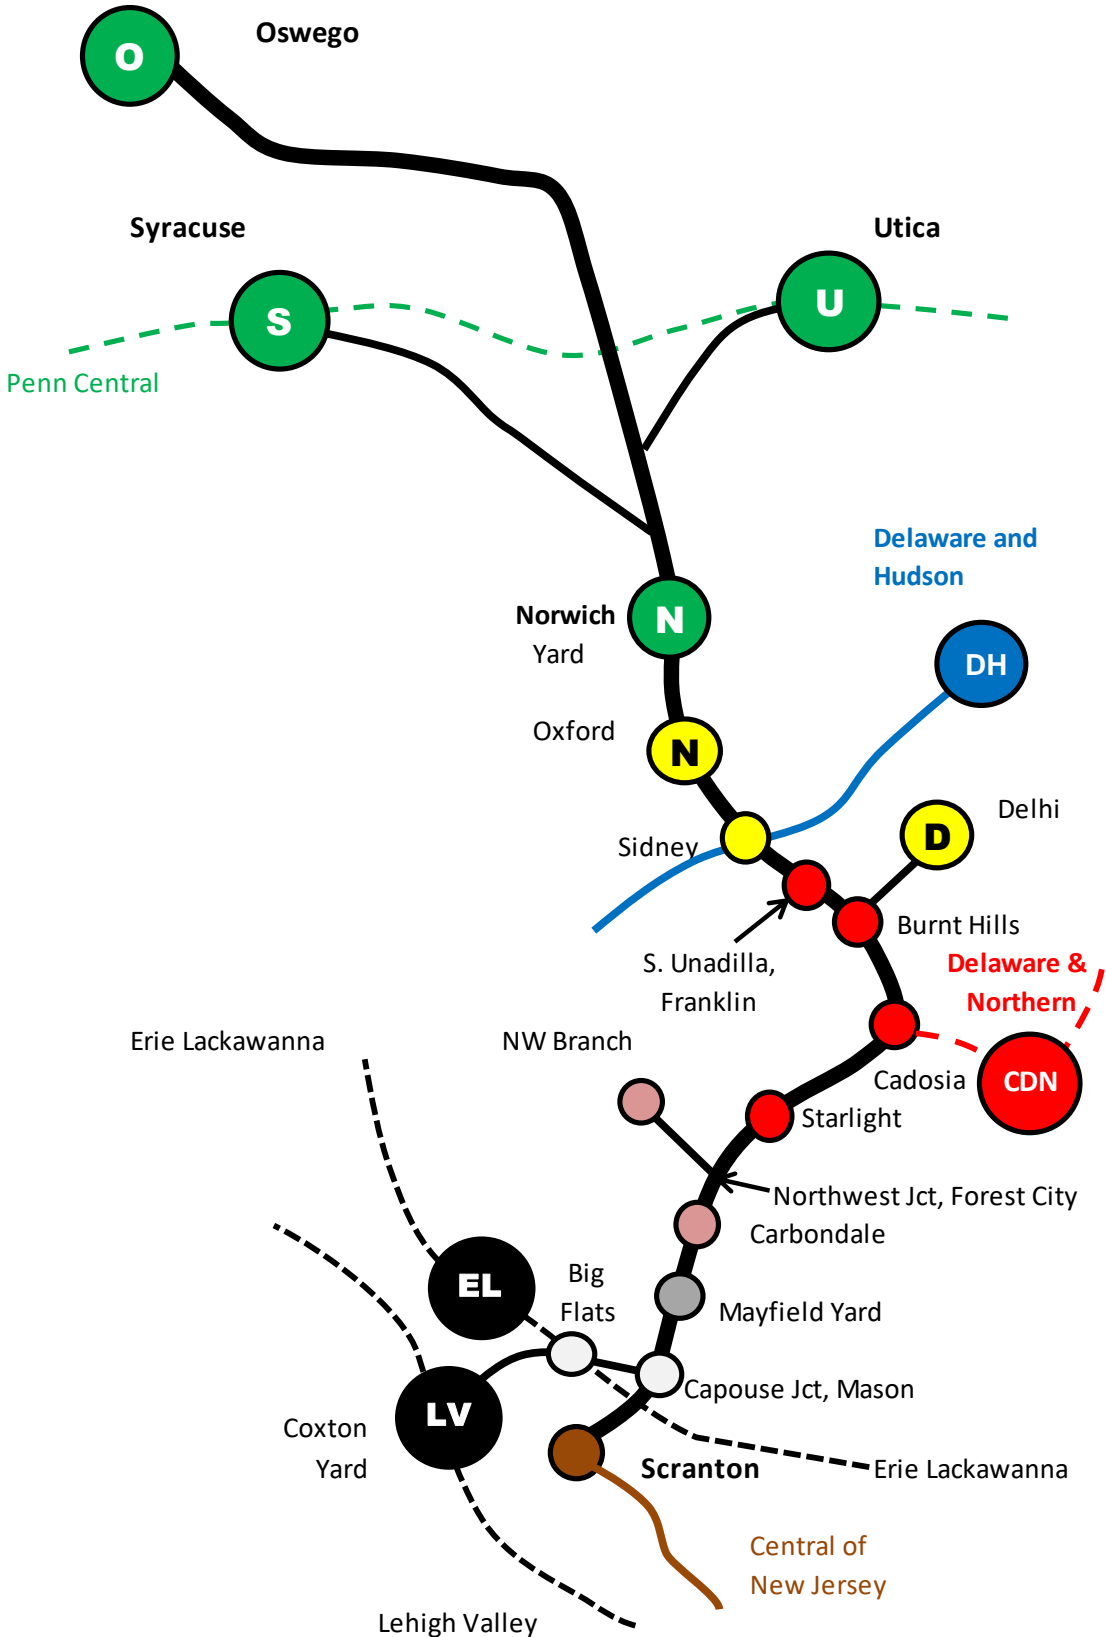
O Oswego

Syracuse

Utica

S

U

Penn Central

Delaware and Hudson

Norwich Yard

N

DH

Oxford

N

Delhi

Sidney

D

Burnt Hills

S. Unadilla, Franklin

Delaware & Northern

Erie Lackawanna

NW Branch

Cadosia

CDN

Starlight

Northwest Jct, Forest City

Carbondale

Big Flats

EL

Mayfield Yard

Capouse Jct, Mason

Coxton Yard

LV

Scranton

Erie Lackawanna

Central of New Jersey

Lehigh Valley